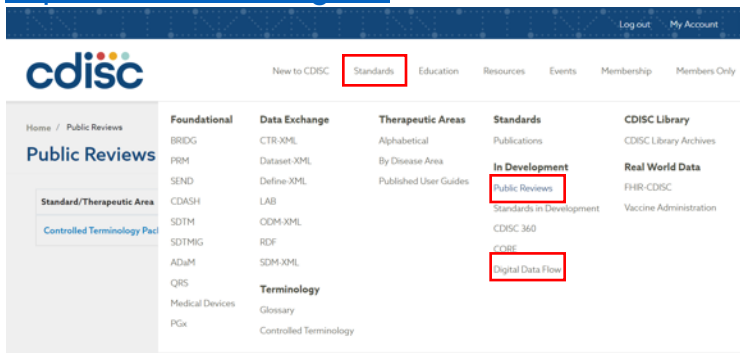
Log out My Account

cdisc

New to CDISC Standards Education Resources Events Membership Members Only

Home / Public Reviews

Public Reviews

Standard/Therapeutic Area

Controlled Terminology Pac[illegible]

Foundational
BRIDG
PRM
SEND
CDASH
SDTM
SDTMIG
ADaM
QRS
Medical Devices
PGx

Data Exchange
CTR-XML
Dataset-XML
Define-XML
LAB
ODM-XML
RDF
SDM-XML

Terminology
Glossary
Controlled Terminology

Therapeutic Areas
Alphabetical
By Disease Area
Published User Guides

Standards
Publications

In Development
Public Reviews
Standards in Development
CDISC 360
CORE
Digital Data Flow

CDISC Library
CDISC Library Archives

Real World Data
FHIR-CDISC
Vaccine Administration